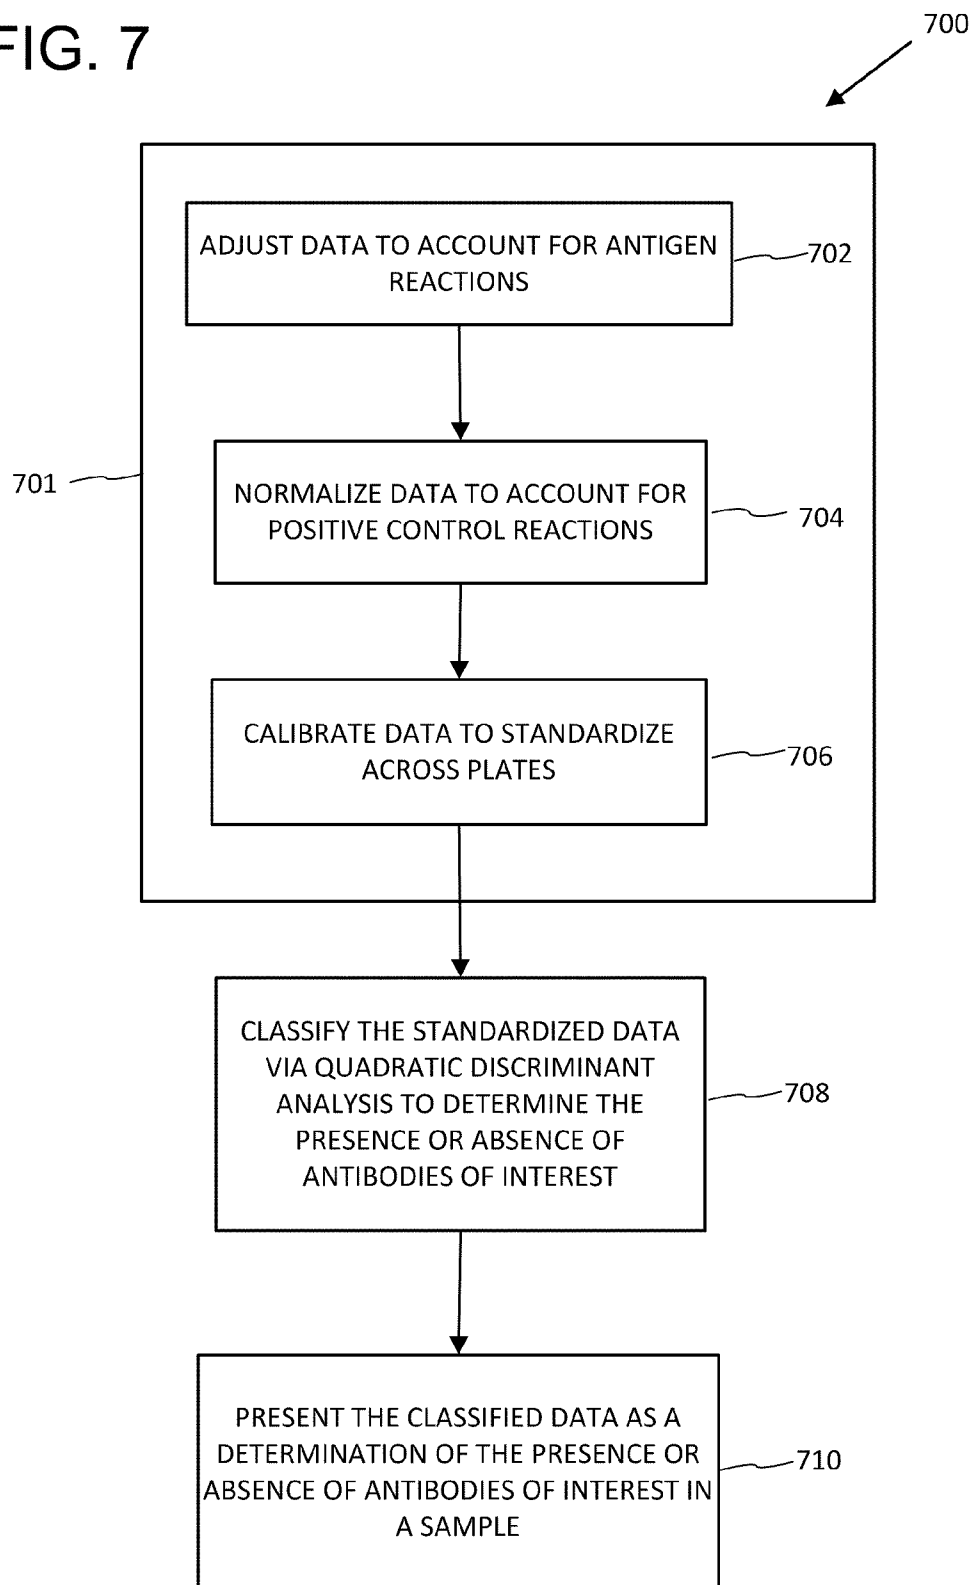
FIG. 7

700

701

ADJUST DATA TO ACCOUNT FOR ANTIGEN REACTIONS

702

NORMALIZE DATA TO ACCOUNT FOR POSITIVE CONTROL REACTIONS

704

CALIBRATE DATA TO STANDARDIZE ACROSS PLATES

706

CLASSIFY THE STANDARDIZED DATA VIA QUADRATIC DISCRIMINANT ANALYSIS TO DETERMINE THE PRESENCE OR ABSENCE OF ANTIBODIES OF INTEREST

708

PRESENT THE CLASSIFIED DATA AS A DETERMINATION OF THE PRESENCE OR ABSENCE OF ANTIBODIES OF INTEREST IN A SAMPLE

710